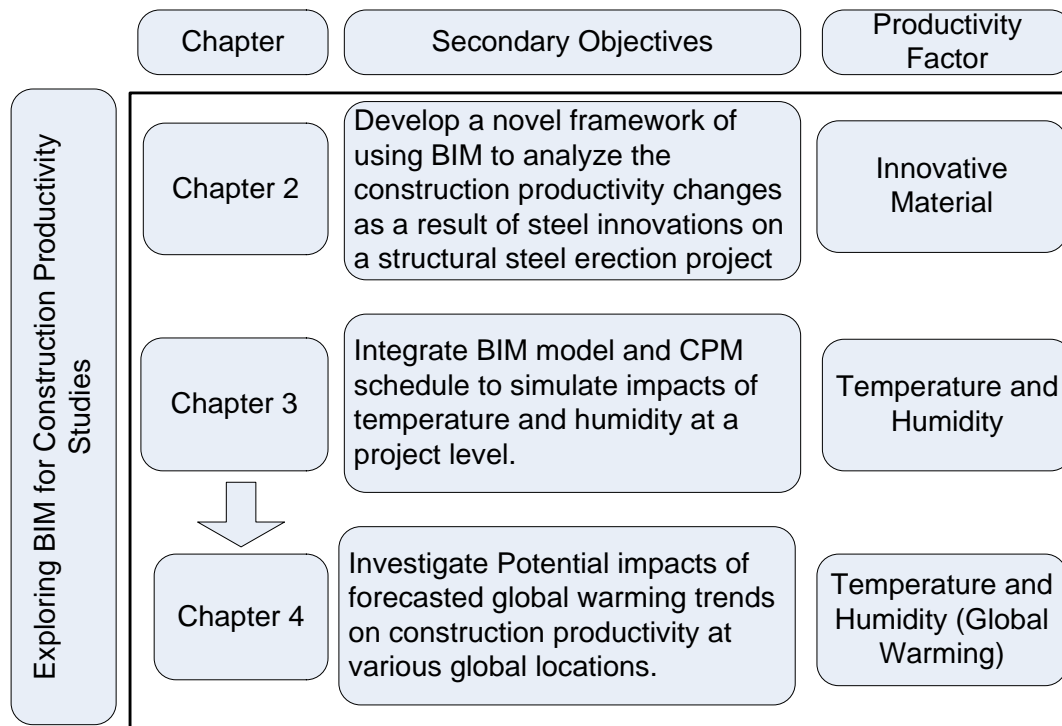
| Chapter | Secondary Objectives | Productivity Factor |
|---|---|---|
| Chapter 2 | Develop a novel framework of using BIM to analyze the construction productivity changes as a result of steel innovations on a structural steel erection project | Innovative Material |
| Chapter 3 | Integrate BIM model and CPM schedule to simulate impacts of temperature and humidity at a project level. | Temperature and Humidity |
| Chapter 4 | Investigate Potential impacts of forecasted global warming trends on construction productivity at various global locations. | Temperature and Humidity (Global Warming) |

Exploring BIM for Construction Productivity Studies